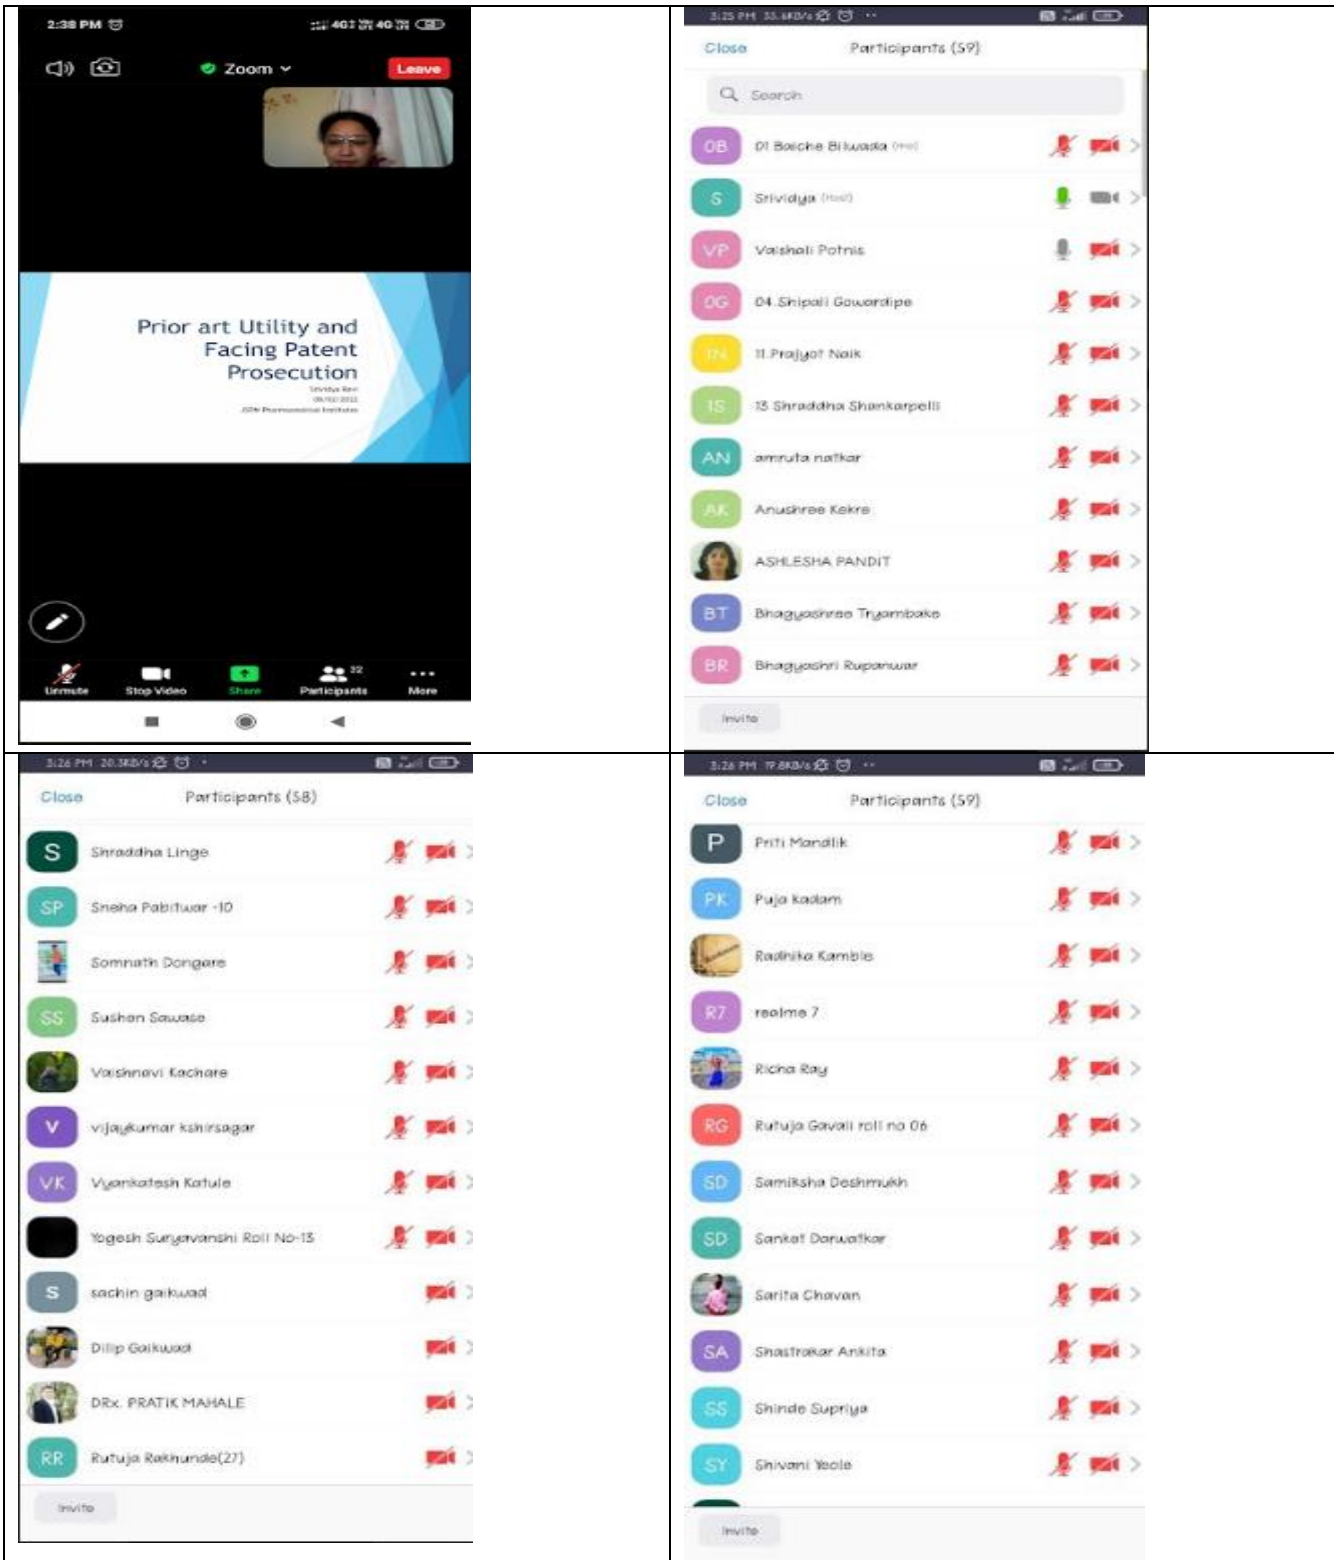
| | |
|---|---|
| 2:38 PM<br>Zoom<br>Leave<br>Prior art Utility and Facing Patent Prosecution<br>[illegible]<br>Unmute Stop Video Share Participants More | 3:25 PM<br>Close Participants (59)<br>Search<br>OB DI Boiche Bilwada<br>S Srividya (Host)<br>VP Vaishali Potnis<br>0G 04 Shipali Gowardipe<br>IN 11 Prajyot Naik<br>1S 13 Shraddha Shankarpelli<br>AN amruta natkar<br>AK Anushree Kekre<br>ASHLESHA PANDIT<br>BT Bhagyashree Tryambake<br>BR Bhagyashri Rupanwar<br>Invite |
| 3:26 PM<br>Close Participants (58)<br>S Shraddha Linge<br>SP Sneha Pabitwar -10<br>Somnath Dongare<br>SS Sushen Sawase<br>Vaishnavi Kachare<br>V vijaykumar kshirsagar<br>VK Vyankatesh Katule<br>Yogesh Suryavanshi Roll No-13<br>S sachin gaikwad<br>Dilip Gaikwad<br>DRx. PRATIK MAHALE<br>RR Rutuja Rakhunde(27)<br>Invite | 3:26 PM<br>Close Participants (59)<br>P Priti Mandlik<br>PK Puja kadam<br>Radhika Kamble<br>R7 realme 7<br>Richa Ray<br>RG Rutuja Gavali roll no 06<br>SD Samiksha Deshmukh<br>SD Sanket Darwatkar<br>Sarita Chavan<br>SA Shastrakar Ankita<br>SS Shinde Supriya<br>SY Shivani Yeole<br>Invite |